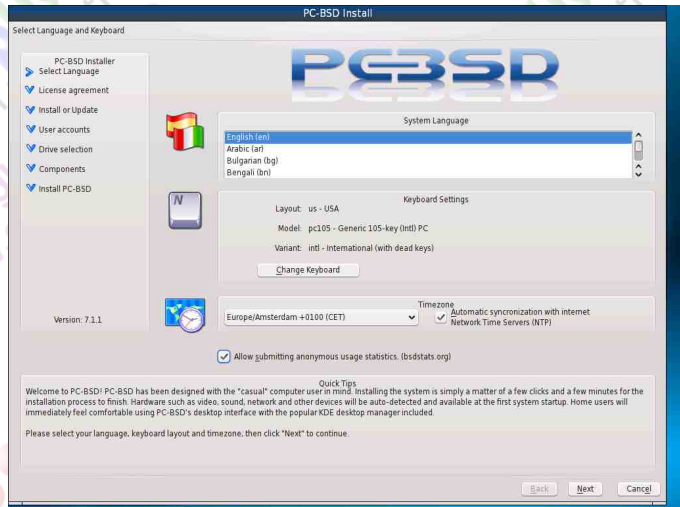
PC-BSD Install

Select Language and Keyboard

PC-BSD Installer
Select Language
License agreement
Install or Update
User accounts
Drive selection
Components
Install PC-BSD

Version: 7.1.1

PCBSD

System Language
English (en)
Arabic (ar)
Bulgarian (bg)
Bengali (bn)

N

Keyboard Settings
Layout: us - USA
Model: pc105 - Generic 105-key (Intl) PC
Variant: intl - International (with dead keys)
Change Keyboard

Timezone
Europe/Amsterdam +0100 (CET)
Automatic syncronization with internet Network Time Servers (NTP)

Allow submitting anonymous usage statistics. (bsdstats.org)

Quick Tips
Welcome to PC-BSD! PC-BSD has been designed with the "casual" computer user in mind. Installing the system is simply a matter of a few clicks and a few minutes for the installation process to finish. Hardware such as video, sound, network and other devices will be auto-detected and available at the first system startup. Home users will immediately feel comfortable using PC-BSD's desktop interface with the popular KDE desktop manager included.

Please select your language, keyboard layout and timezone, then click "Next" to continue.

Back Next Cancel